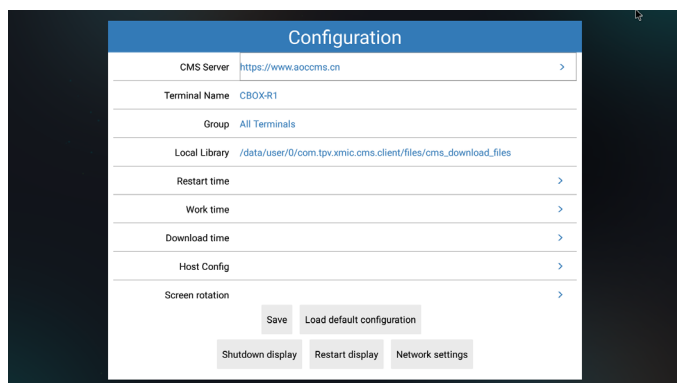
Configuration

| | | |
|---|---|---|
| CMS Server | https://www.aoccms.cn | > |
| Terminal Name | CBOX-R1 | |
| Group | All Terminals | |
| Local Library | /data/user/0/com.tpv.xmic.cms.client/files/cms_download_files | |
| Restart time | | > |
| Work time | | > |
| Download time | | > |
| Host Config | | > |
| Screen rotation | | > |

Save Load default configuration

Shutdown display Restart display Network settings